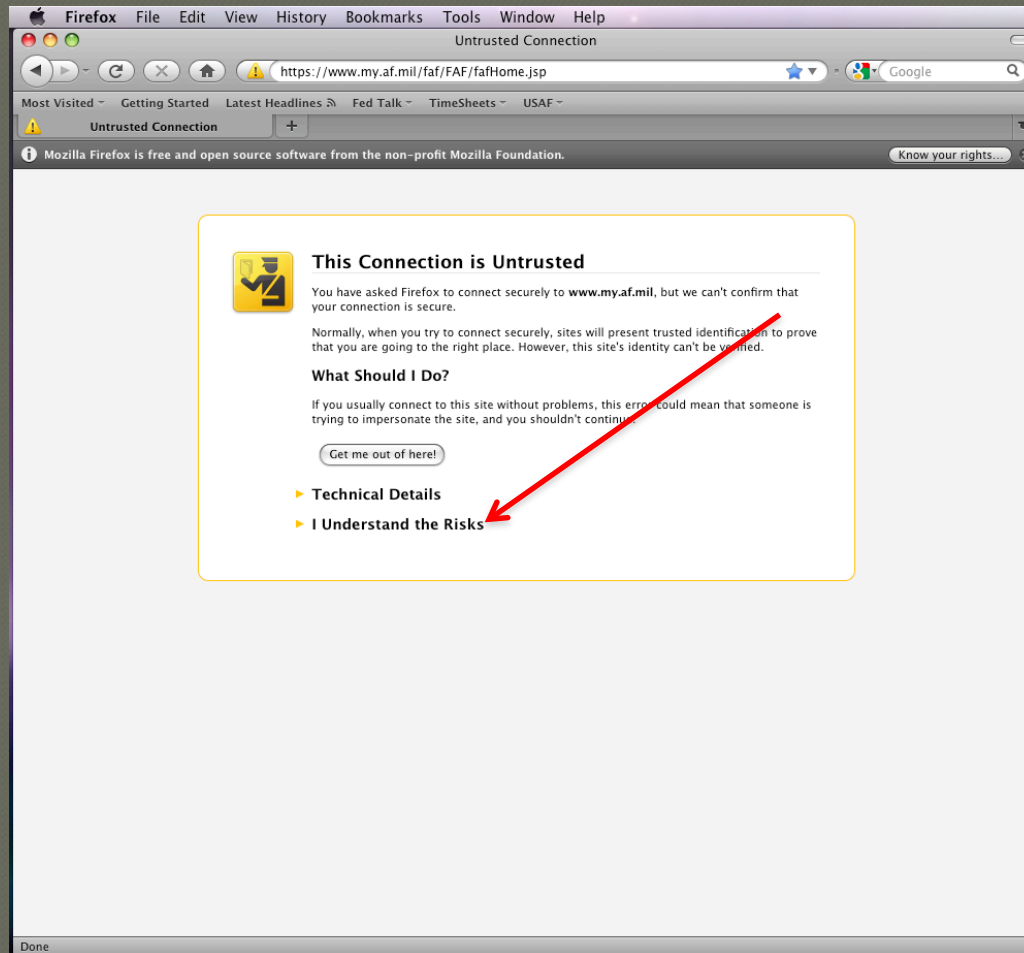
Firefox File Edit View History Bookmarks Tools Window Help

Untrusted Connection

https://www.my.af.mil/faf/FAF/fafHome.jsp

Google

Most Visited Getting Started Latest Headlines Fed Talk TimeSheets USAF

Untrusted Connection

Mozilla Firefox is free and open source software from the non-profit Mozilla Foundation.

Know your rights...

This Connection is Untrusted

You have asked Firefox to connect securely to **www.my.af.mil**, but we can't confirm that your connection is secure.

Normally, when you try to connect securely, sites will present trusted identification to prove that you are going to the right place. However, this site's identity can't be verified.

What Should I Do?

If you usually connect to this site without problems, this error could mean that someone is trying to impersonate the site, and you shouldn't continue.

Get me out of here!

Technical Details

I Understand the Risks

Done